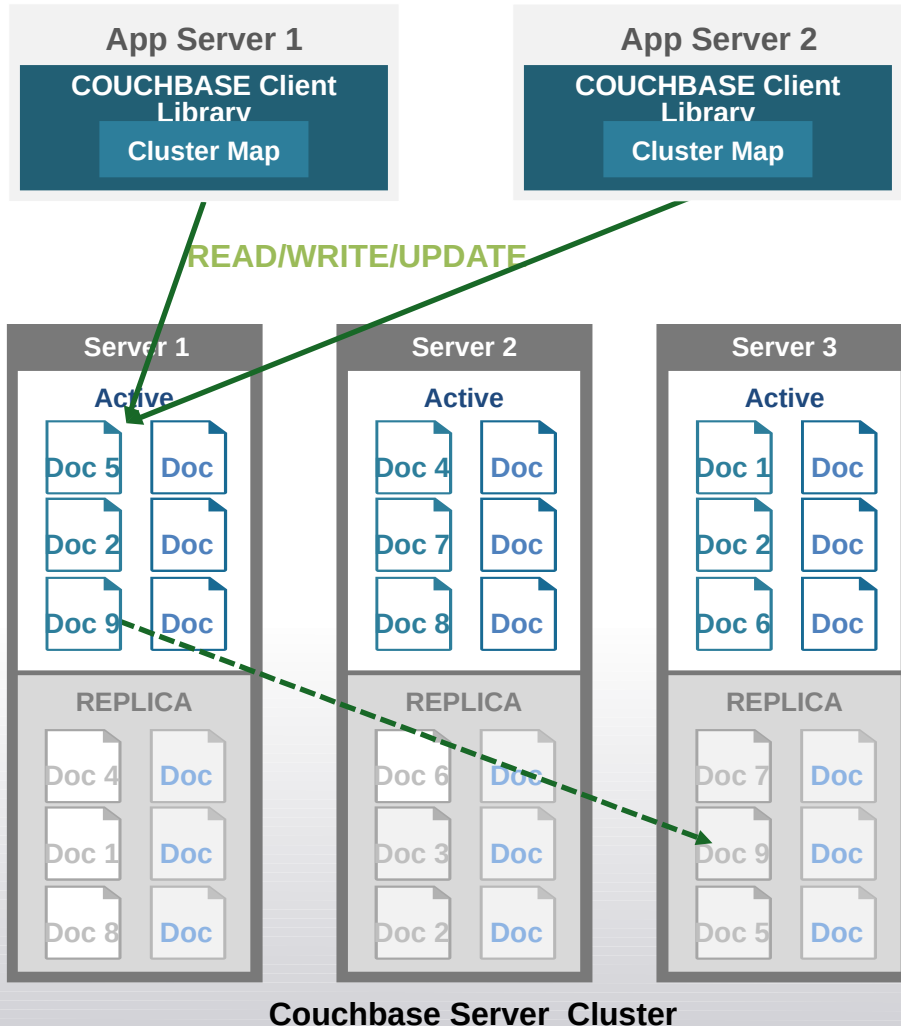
App Server 1

COUCHBASE Client Library

Cluster Map

App Server 2

COUCHBASE Client Library

Cluster Map

READ/WRITE/UPDATE

Server 1

Active

Doc 5
Doc
Doc 2
Doc
Doc 9
Doc

REPLICA

Doc 4
Doc
Doc 1
Doc
Doc 8
Doc

Server 2

Active

Doc 4
Doc
Doc 7
Doc
Doc 8
Doc

REPLICA

Doc 6
Doc
Doc 3
Doc
Doc 2
Doc

Server 3

Active

Doc 1
Doc
Doc 2
Doc
Doc 6
Doc

REPLICA

Doc 7
Doc
Doc 9
Doc
Doc 5
Doc

Couchbase Server Cluster